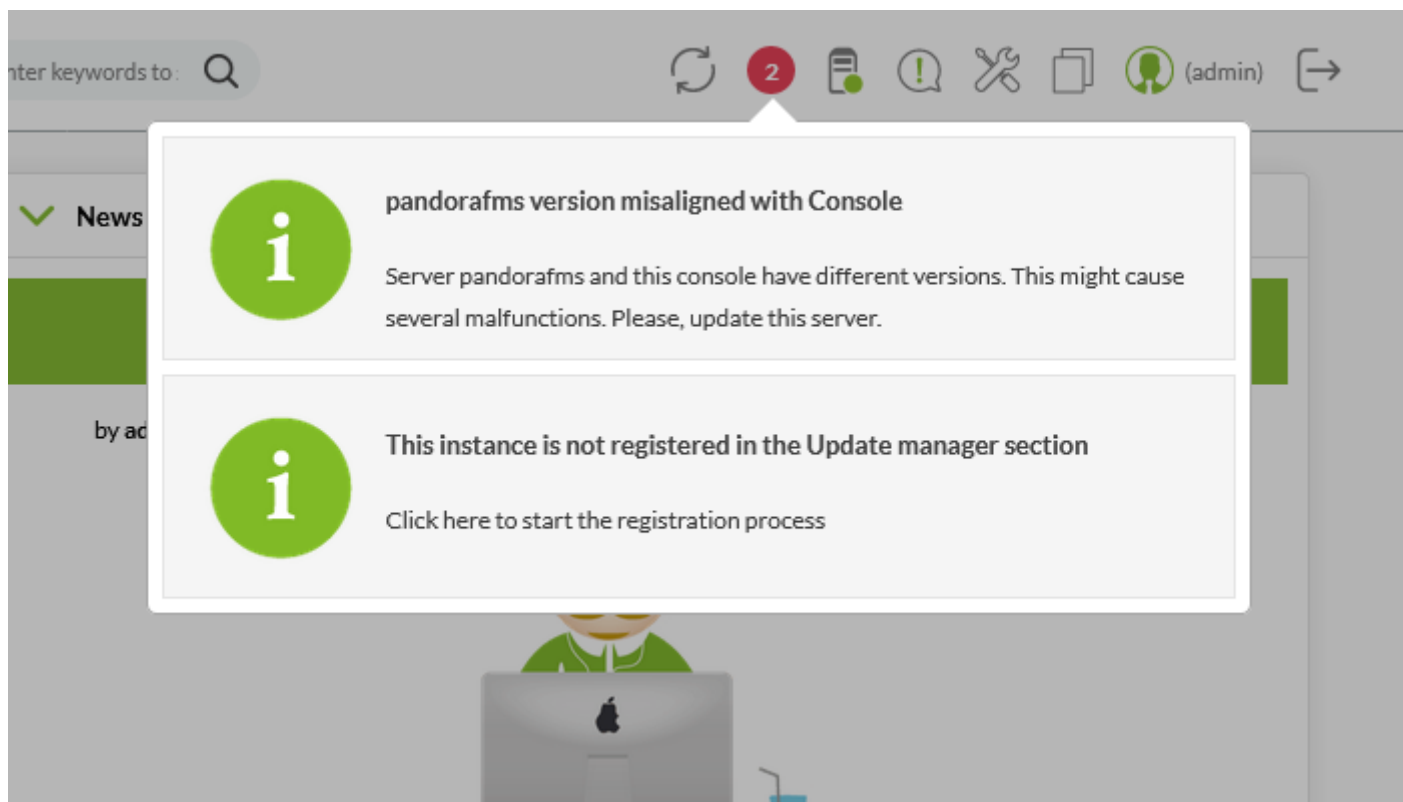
nter keywords to

2

(admin)

News

by ad

i

pandorafms version misaligned with Console

Server pandorafms and this console have different versions. This might cause several malfunctions. Please, update this server.

i

This instance is not registered in the Update manager section

Click here to start the registration process